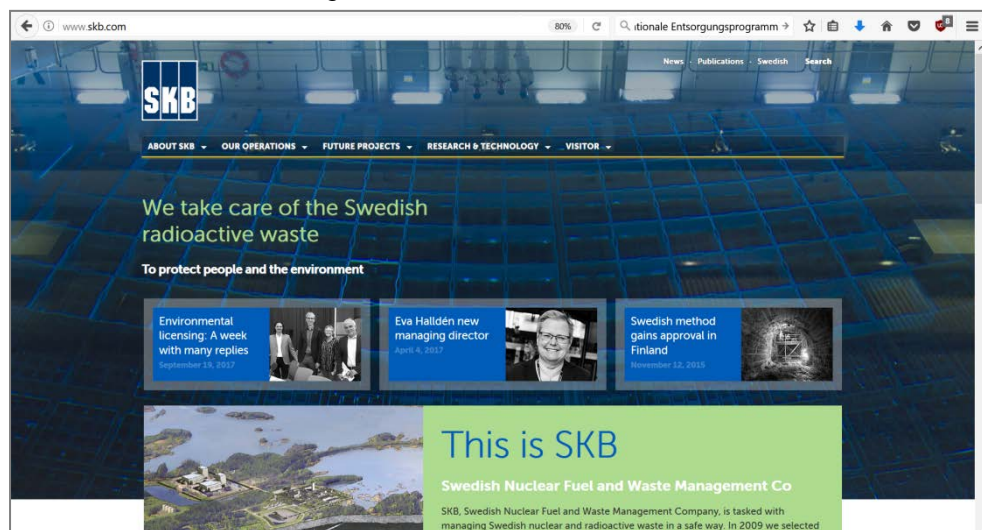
www.skb.com

80%

itionale Entsorgungsprogramm

News · Publications · Swedish Search

SKB

ABOUT SKB OUR OPERATIONS FUTURE PROJECTS RESEARCH & TECHNOLOGY VISITOR

We take care of the Swedish radioactive waste

To protect people and the environment

Environmental licensing: A week with many replies
September 19, 2017

Eva Halldén new managing director
April 4, 2017

Swedish method gains approval in Finland
November 12, 2015

This is SKB

Swedish Nuclear Fuel and Waste Management Co

SKB, Swedish Nuclear Fuel and Waste Management Company, is tasked with managing Swedish nuclear and radioactive waste in a safe way. In 2009 we selected